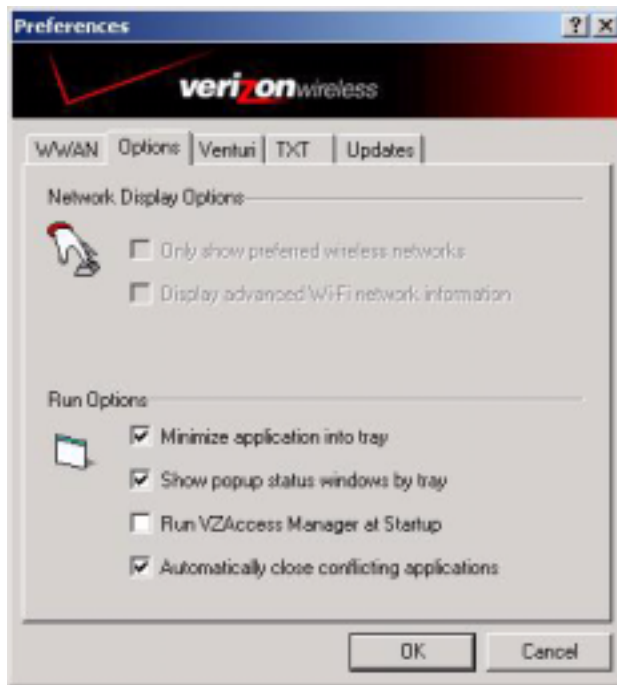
Preferences

? X

verizonwireless

WWAN | Options | Venturi | TXT | Updates

Network Display Options

Only show preferred wireless networks

Display advanced Wi-Fi network information

Run Options

Minimize application into tray

Show popup status windows by tray

Run VZAccess Manager at Startup

Automatically close conflicting applications

OK

Cancel